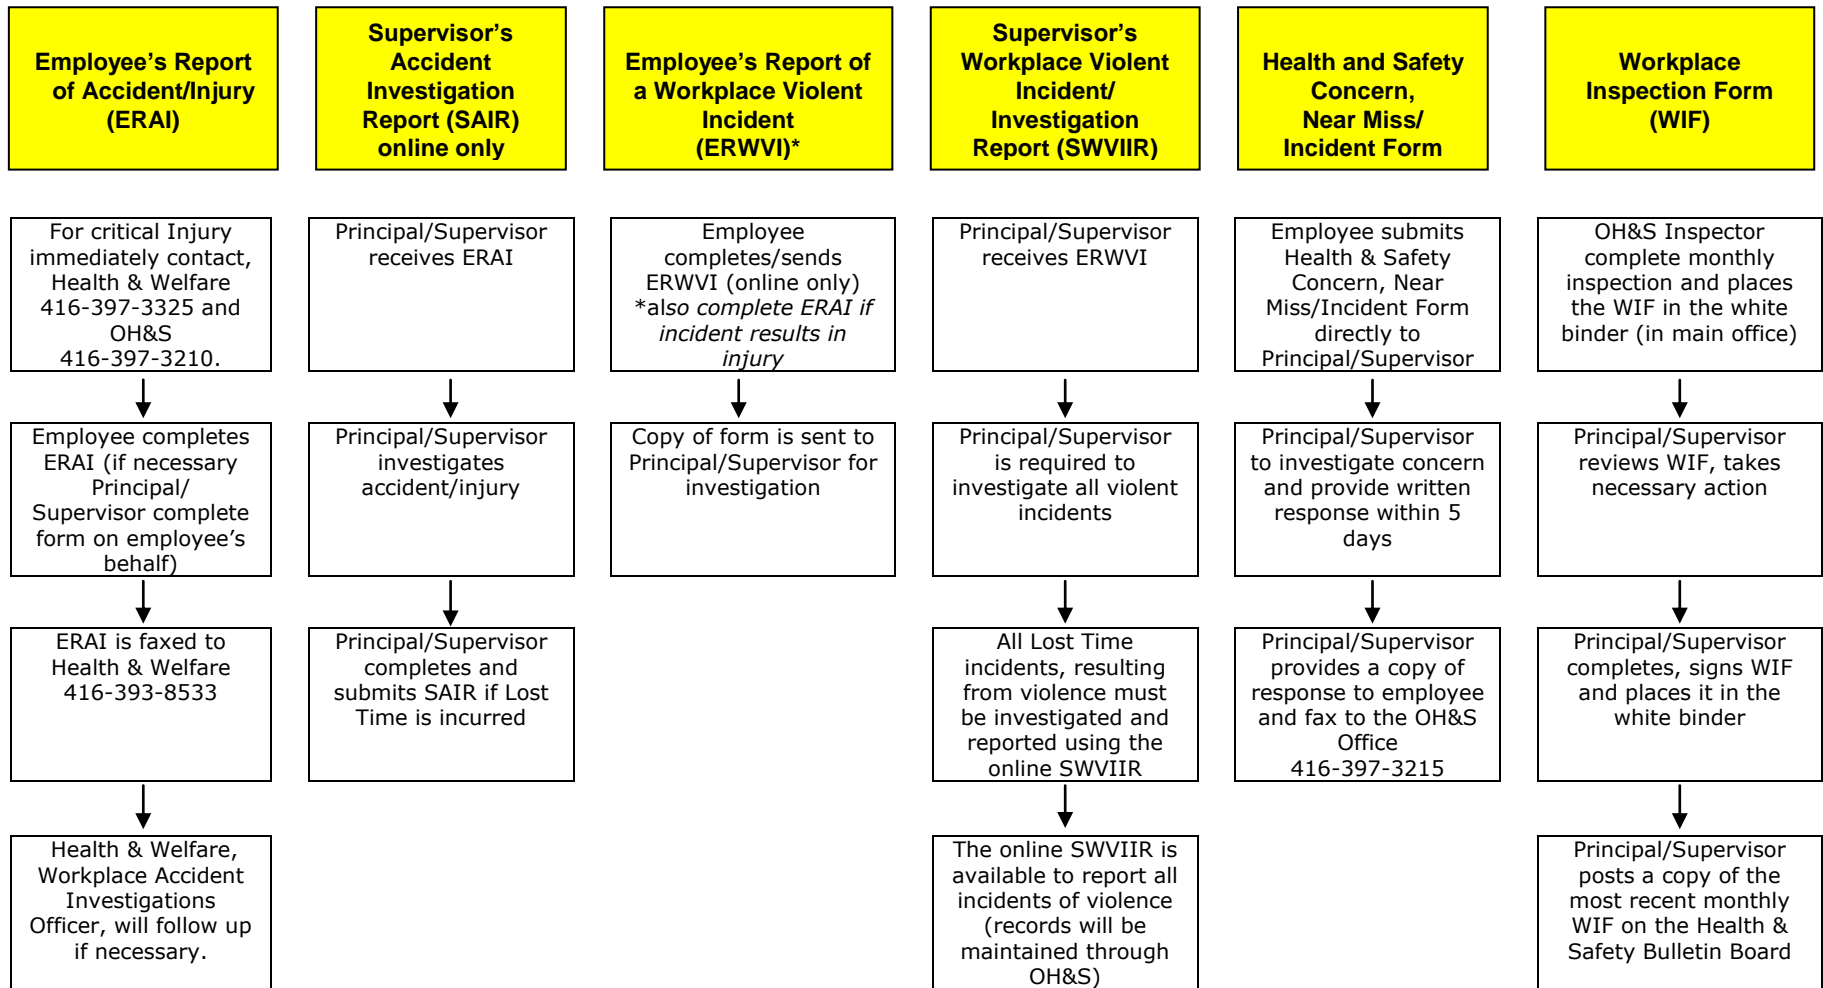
Employee's Report of Accident/Injury (ERAI)

For critical Injury immediately contact, Health & Welfare 416-397-3325 and OH&S 416-397-3210.

Employee completes ERAI (if necessary Principal/ Supervisor complete form on employee's behalf)

ERAI is faxed to Health & Welfare 416-393-8533

Health & Welfare, Workplace Accident Investigations Officer, will follow up if necessary.

Supervisor's Accident Investigation Report (SAIR) online only

Principal/Supervisor receives ERAI

Principal/Supervisor investigates accident/injury

Principal/Supervisor completes and submits SAIR if Lost Time is incurred

Employee's Report of a Workplace Violent Incident (ERWVI)*

Employee completes/sends ERWVI (online only) *also complete ERAI if incident results in injury

Copy of form is sent to Principal/Supervisor for investigation

Supervisor's Workplace Violent Incident/ Investigation Report (SWVIIR)

Principal/Supervisor receives ERWVI

Principal/Supervisor is required to investigate all violent incidents

All Lost Time incidents, resulting from violence must be investigated and reported using the online SWVIIR

The online SWVIIR is available to report all incidents of violence (records will be maintained through OH&S)

Health and Safety Concern, Near Miss/ Incident Form

Employee submits Health & Safety Concern, Near Miss/Incident Form directly to Principal/Supervisor

Principal/Supervisor to investigate concern and provide written response within 5 days

Principal/Supervisor provides a copy of response to employee and fax to the OH&S Office 416-397-3215

Workplace Inspection Form (WIF)

OH&S Inspector complete monthly inspection and places the WIF in the white binder (in main office)

Principal/Supervisor reviews WIF, takes necessary action

Principal/Supervisor completes, signs WIF and places it in the white binder

Principal/Supervisor posts a copy of the most recent monthly WIF on the Health & Safety Bulletin Board